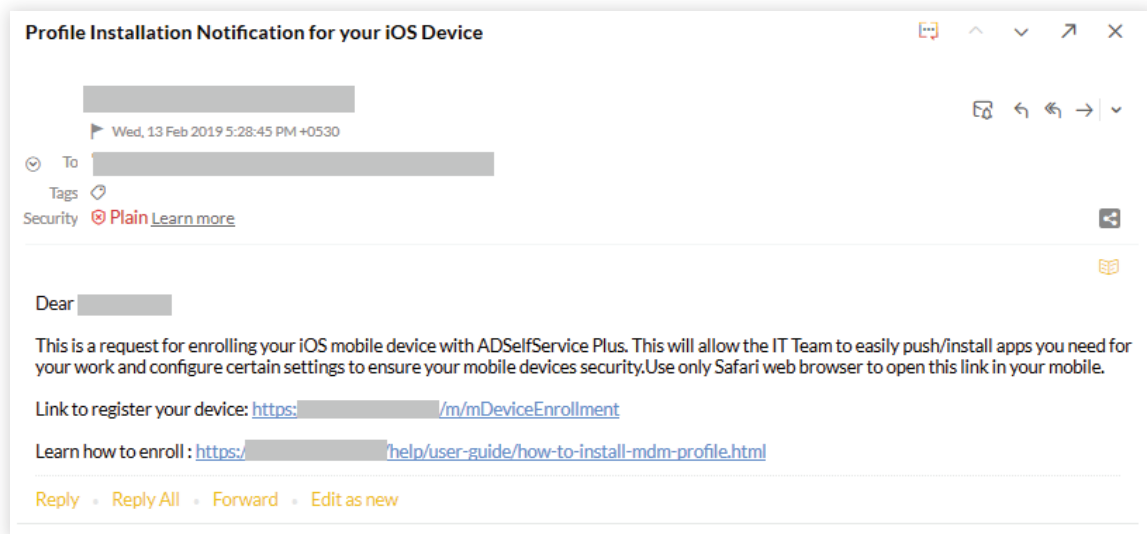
Profile Installation Notification for your iOS Device

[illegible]

Wed, 13 Feb 2019 5:28:45 PM +0530

To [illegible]

Tags

Security Plain Learn more

Dear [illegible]

This is a request for enrolling your iOS mobile device with ADSelfService Plus. This will allow the IT Team to easily push/install apps you need for your work and configure certain settings to ensure your mobile devices security.Use only Safari web browser to open this link in your mobile.

Link to register your device: https:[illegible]/m/mDeviceEnrollment

Learn how to enroll : https:/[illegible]/help/user-guide/how-to-install-mdm-profile.html

Reply • Reply All • Forward • Edit as new